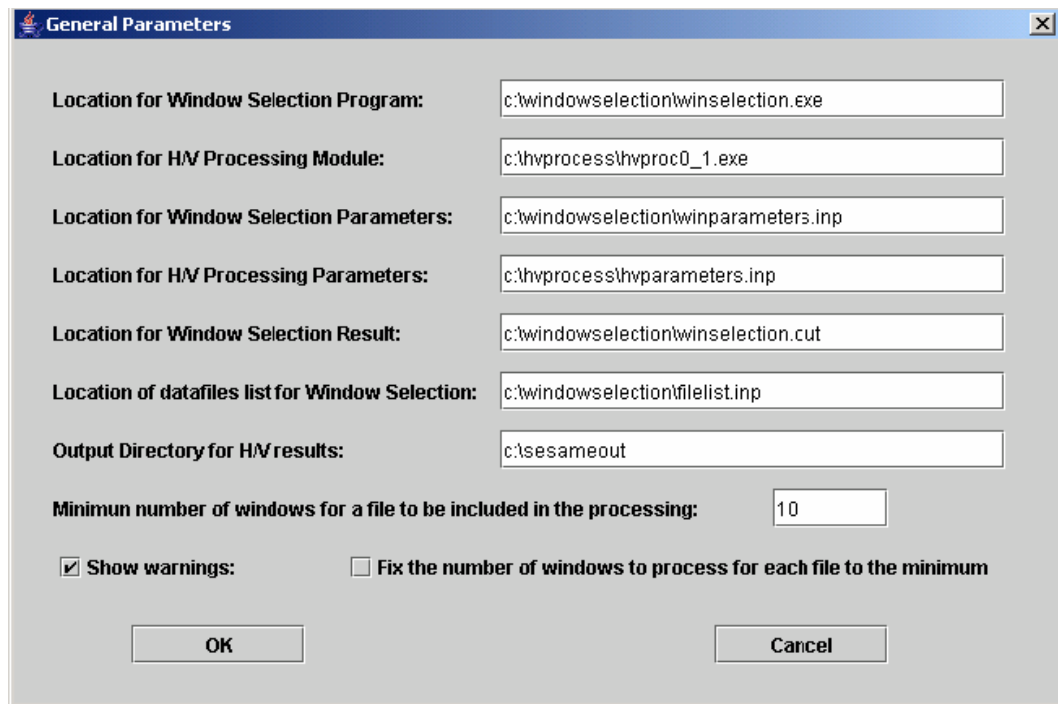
General Parameters

Location for Window Selection Program: c:\windowselection\winselection.exe

Location for H/V Processing Module: c:\hvprocess\hvproc0_1.exe

Location for Window Selection Parameters: c:\windowselection\winparameters.inp

Location for H/V Processing Parameters: c:\hvprocess\hvparameters.inp

Location for Window Selection Result: c:\windowselection\winselection.cut

Location of datafiles list for Window Selection: c:\windowselection\filelist.inp

Output Directory for H/V results: c:\sesameout

Minimun number of windows for a file to be included in the processing: 10

Show warnings:

Fix the number of windows to process for each file to the minimum

OK

Cancel